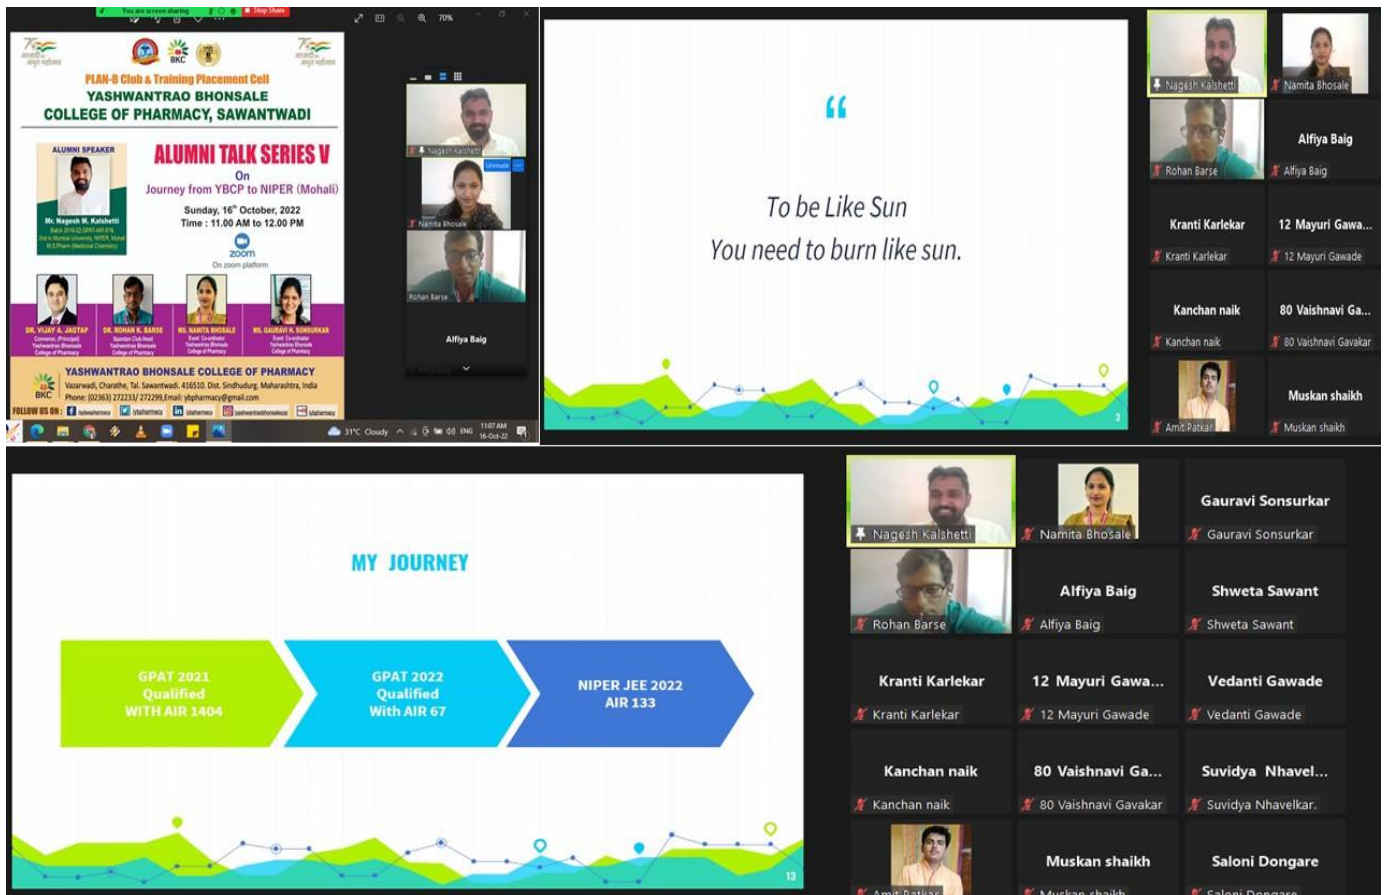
You are screen sharing | Stop Share

70%

PLAN-B Club & Training Placement Cell
YASHWANTRAO BHONSALE COLLEGE OF PHARMACY, SAWANTWADI

ALUMNI SPEAKER

Mr. Nagesh M. Kalshetti
Batch 2018-22 GPAT AIR 67
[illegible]

ALUMNI TALK SERIES V
On
Journey from YBCP to NIPER (Mohali)
Sunday, 16th October, 2022
Time : 11.00 AM to 12.00 PM
zoom
On zoom platform

DR. VIJAY A. JAGTAP
DR. ROHAN R. BARSE
MS. NAMITA BHOSALE
MS. GAURAVI H. SONSURKAR

YASHWANTRAO BHONSALE COLLEGE OF PHARMACY
Vazarwadi, Charathe, Tal. Sawantwadi. 416510. Dist. Sindhudurg. Maharashtra, India
Phone: (02363) 272233/ 272299,Email: ybpharmacy@gmail.com
FOLLOW US ON :

Nagesh Kalshetti
Unmute
Namita Bhosale
Rohan Barse
Alfiya Baig

31°C Cloudy ENG 11:07 AM 16-Oct-22

“
To be Like Sun
You need to burn like sun.
3

Nagesh Kalshetti
Namita Bhosale
Rohan Barse
Alfiya Baig
Alfiya Baig
Kranti Karlekar
Kranti Karlekar
12 Mayuri Gawa...
12 Mayuri Gawade
Kanchan naik
Kanchan naik
80 Vaishnavi Ga...
80 Vaishnavi Gavakar
Amit Patkar
Muskan shaikh
Muskan shaikh

MY JOURNEY

GPAT 2021 Qualified WITH AIR 1404
GPAT 2022 Qualified With AIR 67
NIPER JEE 2022 AIR 133
13

Nagesh Kalshetti
Namita Bhosale
Gauravi Sonsurkar
Gauravi Sonsurkar
Rohan Barse
Alfiya Baig
Alfiya Baig
Shweta Sawant
Shweta Sawant
Kranti Karlekar
Kranti Karlekar
12 Mayuri Gawa...
12 Mayuri Gawade
Vedanti Gawade
Vedanti Gawade
Kanchan naik
Kanchan naik
80 Vaishnavi Ga...
80 Vaishnavi Gavakar
Suvidya Nhavel...
Suvidya Nhavelkar.
Amit Patkar
Muskan shaikh
Muskan shaikh
Saloni Dongare
Saloni Dongare